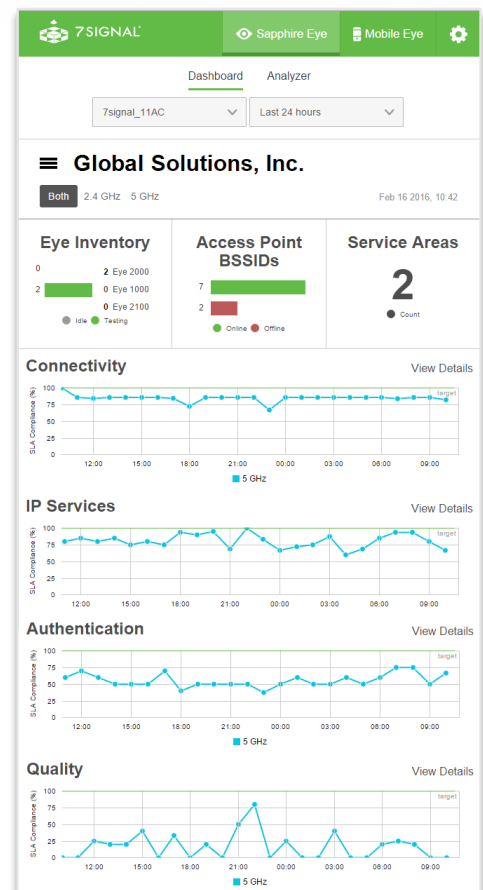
7SIGNAL

Sapphire Eye

Mobile Eye

Dashboard

Analyzer

7signal_11AC

Last 24 hours

Global Solutions, Inc.

Both 2.4 GHz 5 GHz

Feb 16 2016, 10:42

Eye Inventory

0 2 Eye 2000
2 0 Eye 1000
0 Eye 2100

Idle Testing

Access Point BSSIDs

7
2

Online Offline

Service Areas

2

Count

Connectivity

View Details

100
80
60
40
20
0

SLA Compliance (%)

target

12:00 15:00 18:00 21:00 00:00 03:00 06:00 09:00

5 GHz

IP Services

View Details

100
80
60
40
20
0

SLA Compliance (%)

target

12:00 15:00 18:00 21:00 00:00 03:00 06:00 09:00

Authentication

View Details

100
75
50
25
0

SLA Compliance (%)

target

12:00 15:00 18:00 21:00 00:00 03:00 06:00 09:00

5 GHz

Quality

View Details

100
80
60
40
20
0

SLA Compliance (%)

target

12:00 15:00 18:00 21:00 00:00 03:00 06:00 09:00

5 GHz